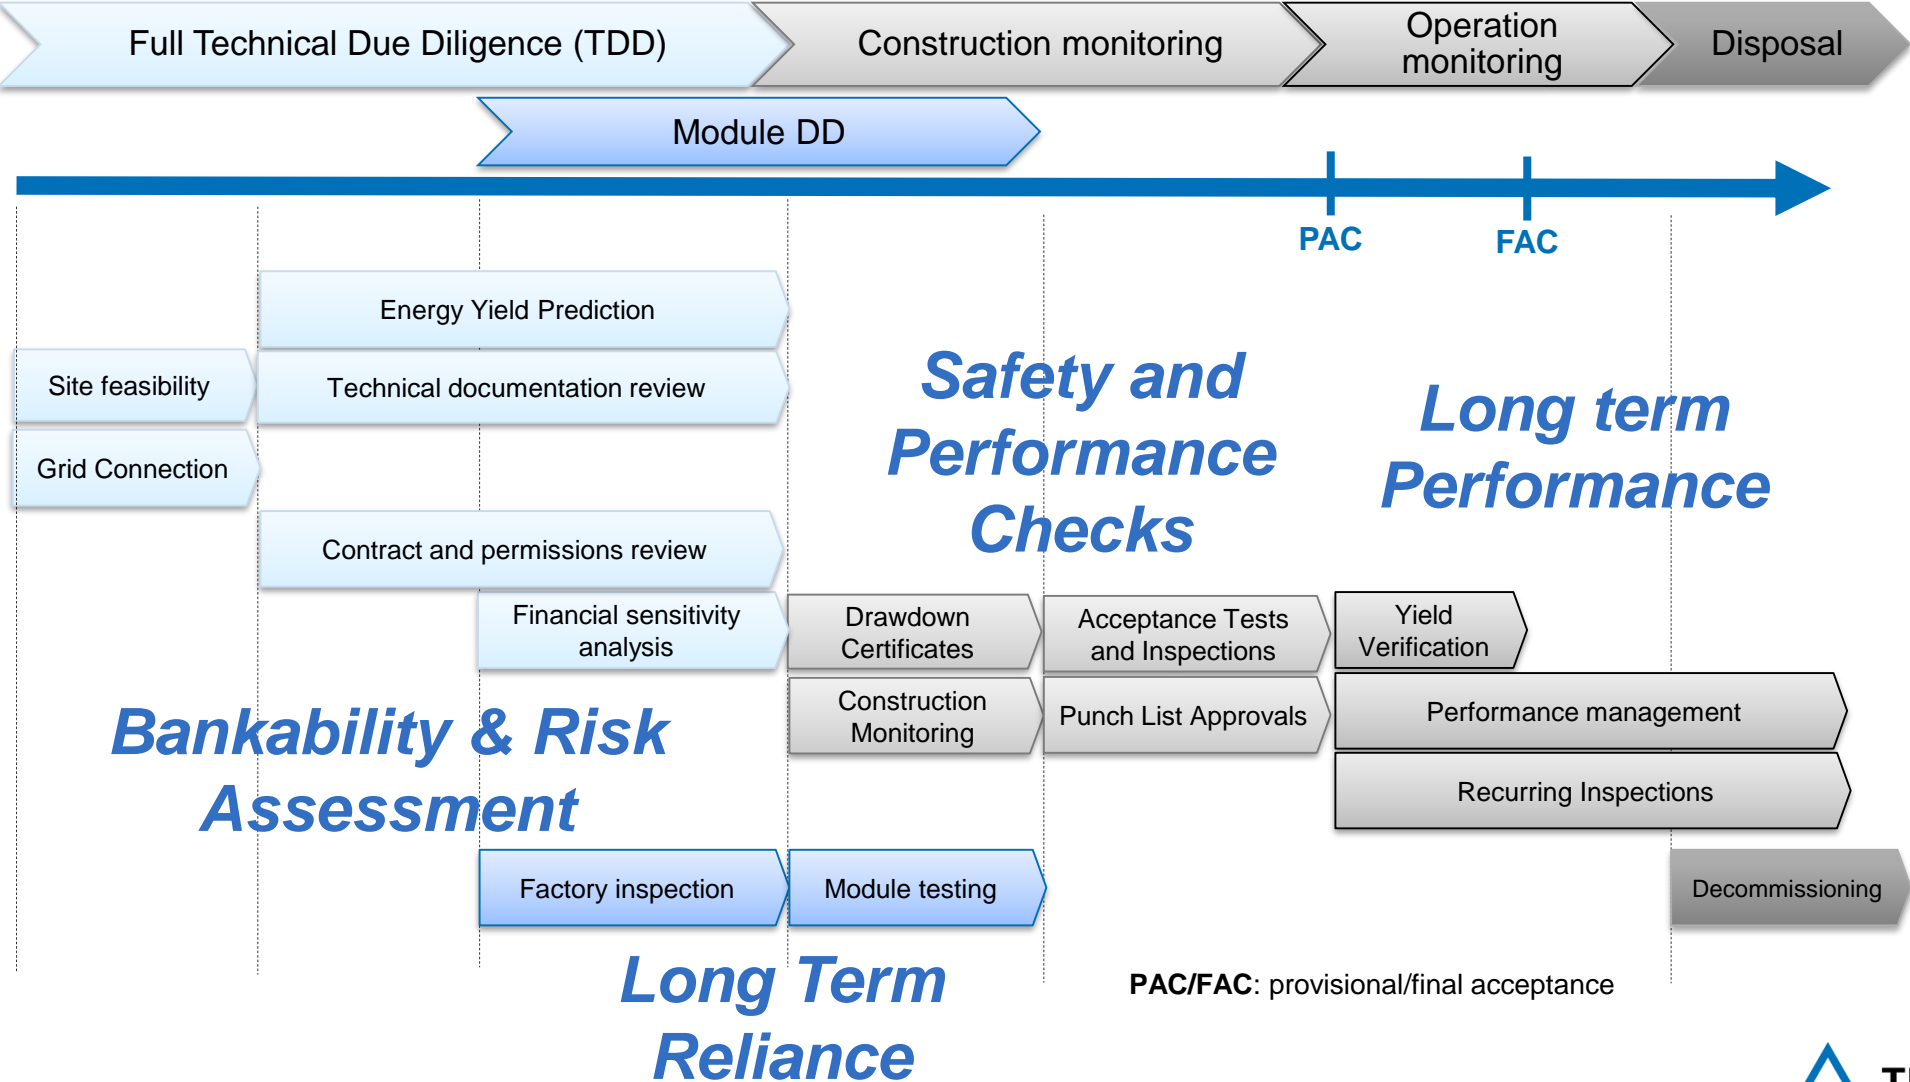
Full Technical Due Diligence (TDD)

Construction monitoring

Operation monitoring

Disposal

Module DD

PAC

FAC

Energy Yield Prediction

Site feasibility

Technical documentation review

Grid Connection

Safety and Performance Checks

Long term Performance

Contract and permissions review

Financial sensitivity analysis

Drawdown Certificates

Acceptance Tests and Inspections

Yield Verification

Construction Monitoring

Punch List Approvals

Performance management

Bankability & Risk Assessment

Recurring Inspections

Factory inspection

Module testing

Decommissioning

Long Term Reliance

**PAC/FAC**: provisional/final acceptance

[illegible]